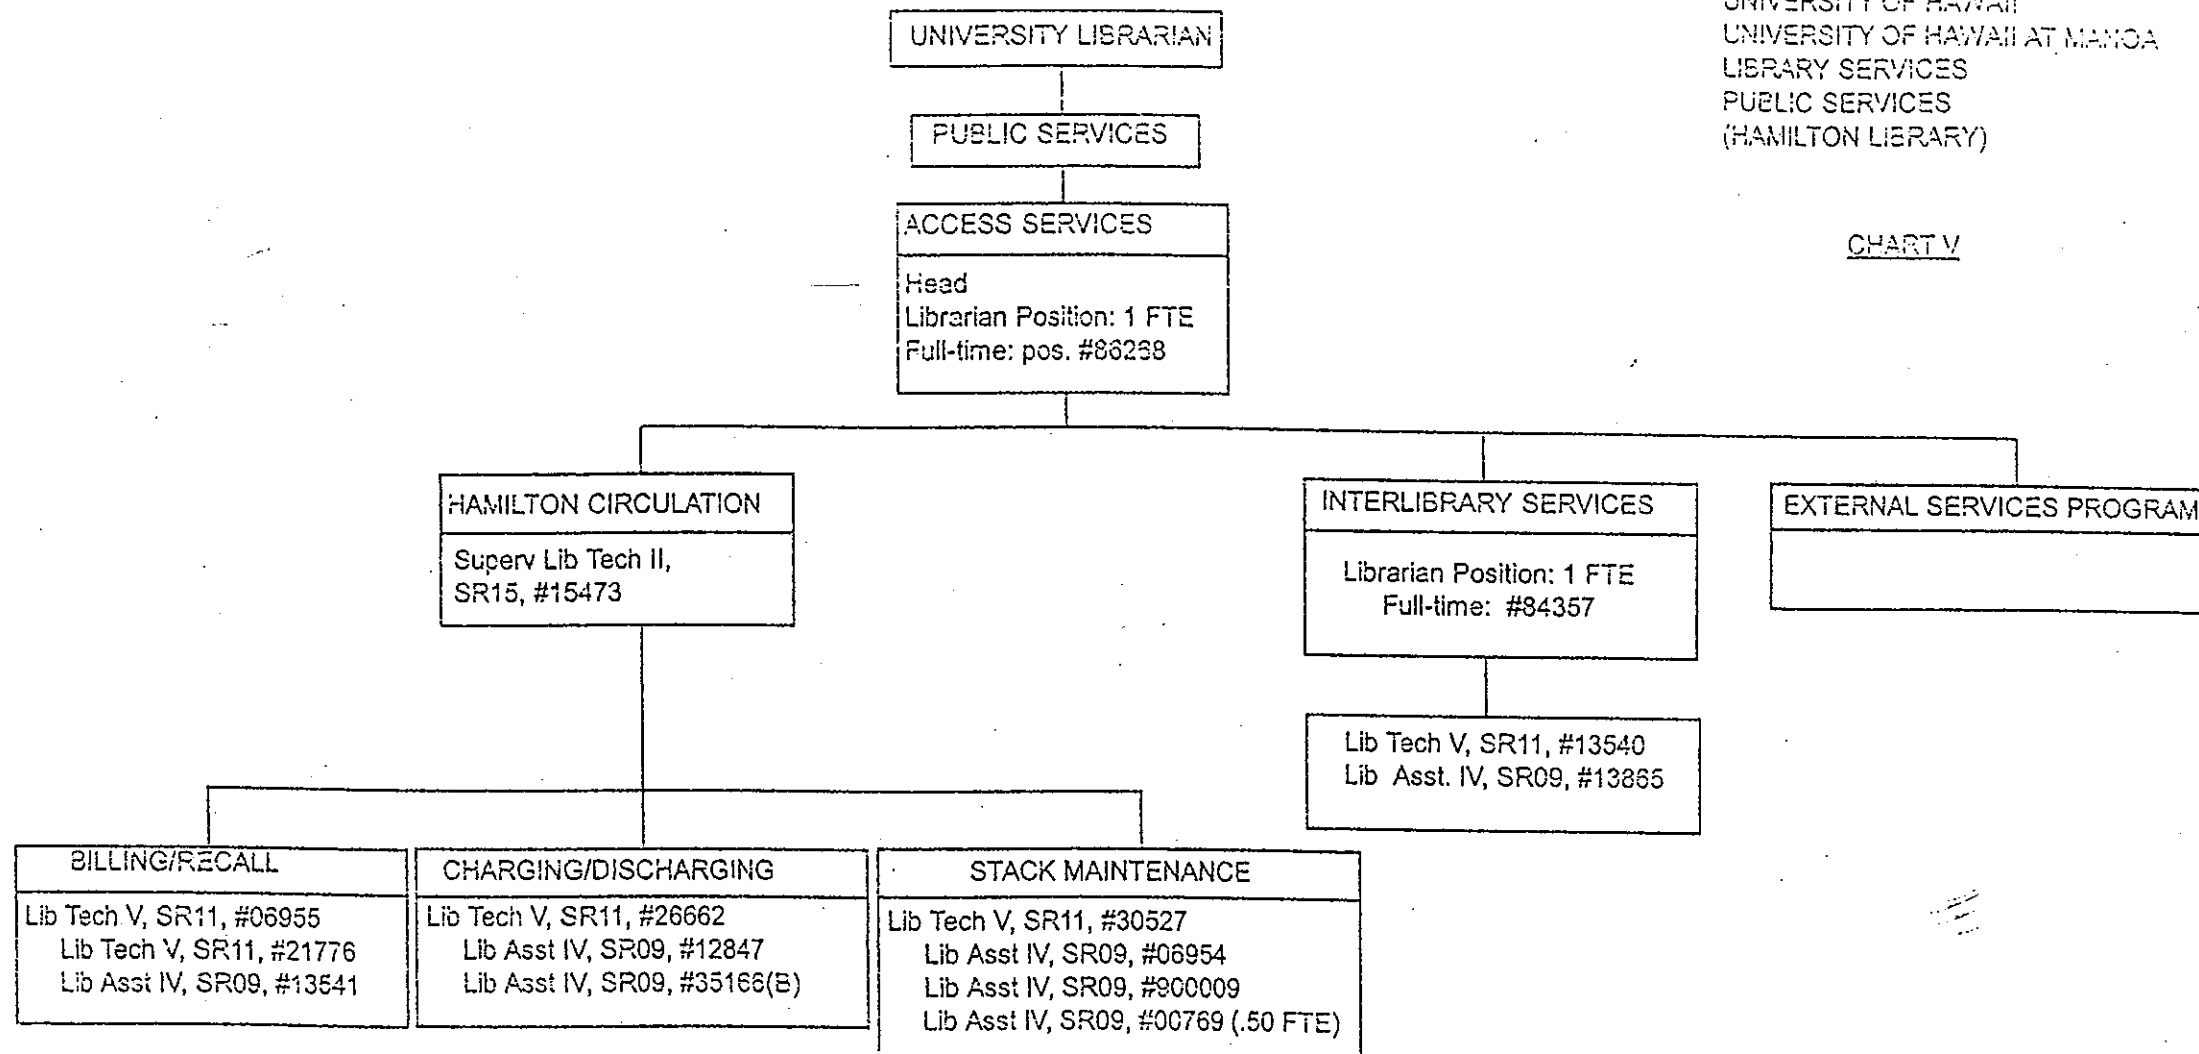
UNIVERSITY OF HAWAII
UNIVERSITY OF HAWAII AT MANOA
LIBRARY SERVICES
PUBLIC SERVICES
(HAMILTON LIBRARY)

CHART V

UNIVERSITY LIBRARIAN

PUBLIC SERVICES

ACCESS SERVICES

Head
Librarian Position: 1 FTE
Full-time: pos. #86288

HAMILTON CIRCULATION

Superv Lib Tech II,
SR15, #15473

INTERLIBRARY SERVICES

Librarian Position: 1 FTE
Full-time: #84357

Lib Tech V, SR11, #13540
Lib Asst. IV, SR09, #13865

EXTERNAL SERVICES PROGRAM

BILLING/RECALL

Lib Tech V, SR11, #06955
Lib Tech V, SR11, #21776
Lib Asst IV, SR09, #13541

CHARGING/DISCHARGING

Lib Tech V, SR11, #26662
Lib Asst IV, SR09, #12847
Lib Asst IV, SR09, #35166(B)

STACK MAINTENANCE

Lib Tech V, SR11, #30527
Lib Asst IV, SR09, #06954
Lib Asst IV, SR09, #900009
Lib Asst IV, SR09, #00769 (.50 FTE)